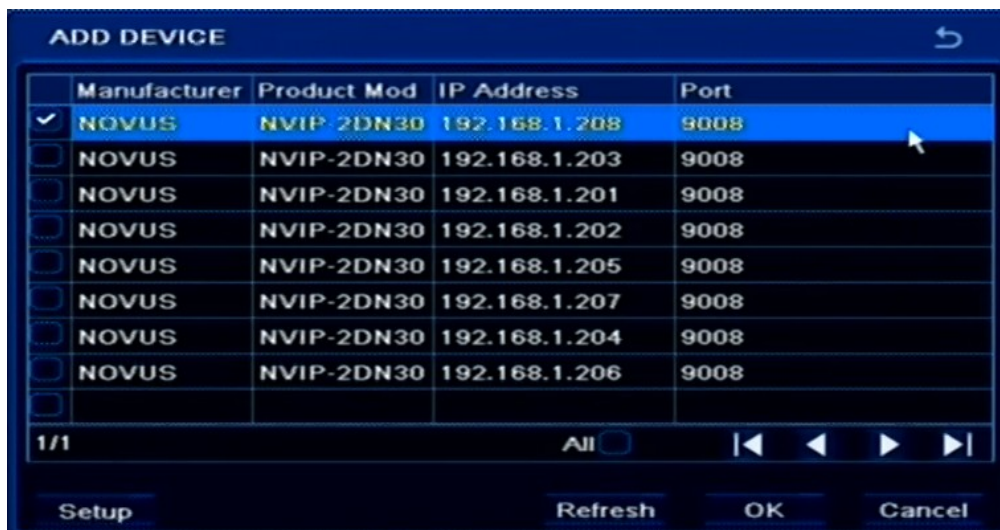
ADD DEVICE

| | Manufacturer | Product Mod | IP Address | Port |
|---|---|---|---|---|
| ✓ | NOVUS | NVIP-2DN30 | 192.168.1.208 | 9008 |
| | NOVUS | NVIP-2DN30 | 192.168.1.203 | 9008 |
| | NOVUS | NVIP-2DN30 | 192.168.1.201 | 9008 |
| | NOVUS | NVIP-2DN30 | 192.168.1.202 | 9008 |
| | NOVUS | NVIP-2DN30 | 192.168.1.205 | 9008 |
| | NOVUS | NVIP-2DN30 | 192.168.1.207 | 9008 |
| | NOVUS | NVIP-2DN30 | 192.168.1.204 | 9008 |
| | NOVUS | NVIP-2DN30 | 192.168.1.206 | 9008 |
| | | | | |

1/1

All

Setup

Refresh

OK

Cancel